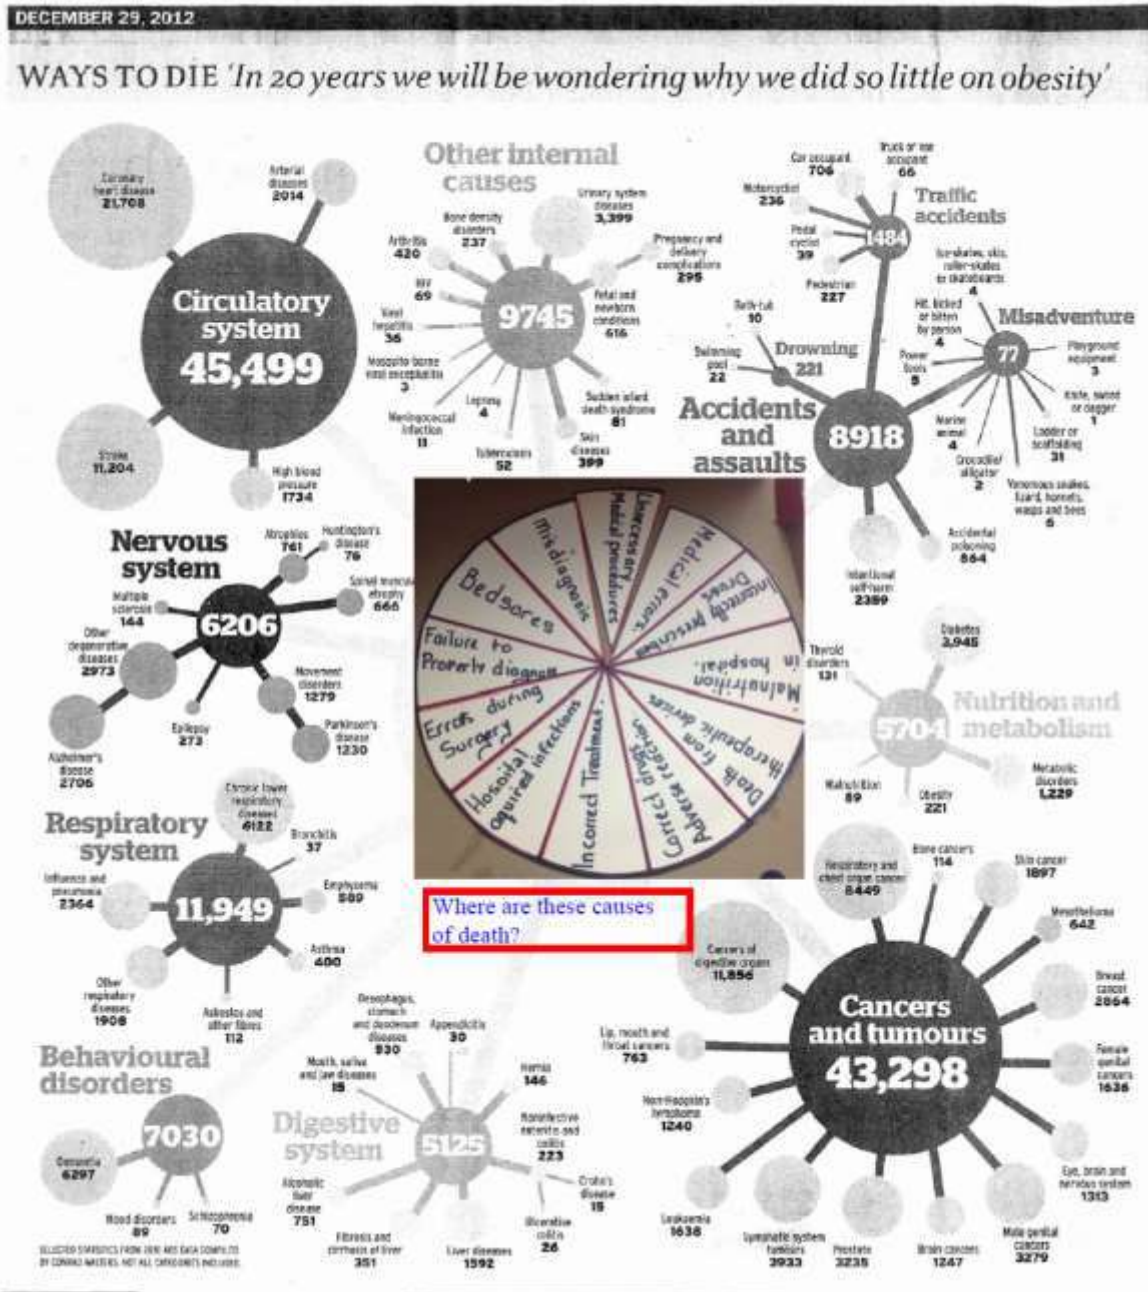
DECEMBER 29, 2012

WAYS TO DIE 'In 20 years we will be wondering why we did so little on obesity'

Circulatory system 45,499

Coronary heart disease 21,708

Arterial diseases 2014

Stroke 11,204

High blood pressure 1734

Other internal causes 9745

Bone density disorders 237

Urinary system diseases 3,399

Arthritis 420

HIV 69

Viral hepatitis 36

Mosquito-borne viral encephalitis 3

Meningococcal infection 11

Leprosy 4

Tuberculosis 52

Skin diseases 399

Sudden infant death syndrome 81

Foetal and newborn conditions 616

Pregnancy and delivery complications 295

Traffic accidents 1484

Car occupant 706

Truck or van occupant 66

Motorcyclist 236

Pedal cyclist 39

Pedestrian 227

Ice-skates, skis, roller-skates or skateboards 4

Misadventure 77

Hit, kicked or bitten by person 4

Power tools 8

Playground equipment 3

Knife, sword or dagger 1

Ladder or scaffolding 31

Marine animal 4

Crocodile/alligator 2

Venomous snakes, lizard, hornets, wasps and bees 6

Drowning 221

Bath-tub 10

Swimming pool 22

Accidents and assaults 8918

Accidental poisoning 864

Intentional self-harm 2389

Nervous system 6206

Alcoholism 761

Huntington's disease 76

Spinal muscular atrophy 666

Multiple sclerosis 144

Other degenerative diseases 2973

Movement disorders 1279

Epilepsy 273

Parkinson's disease 1230

Alzheimer's disease 2706

Misdiagnosis

Unnecessary Medical procedures

Medical errors

Incorrectly prescribed Drugs

Bedsores

Failure to Properly diagnose

Malnutrition in hospital

Errors during Surgery

Hospital acquired infections

Incorrect Treatment

Correct drugs Adverse reactions

Death from therapeutic devices

Thyroid disorders 131

Diabetes 3,945

Nutrition and metabolism 5704

Malnutrition 89

Obesity 221

Metabolic disorders 1,229

Respiratory system 11,949

Chronic lower respiratory diseases 6122

Bronchitis 37

Influenza and pneumonia 2364

Emphysema 589

Asthma 400

Other respiratory diseases 1908

Asbestos and other fibres 112

Where are these causes of death?

Cancers and tumours 43,298

Respiratory and chest organ cancer 8449

Bone cancers 114

Skin cancer 1897

Mesothelioma 642

Cancers of digestive organs 11,856

Breast cancer 2864

Lip, mouth and throat cancers 763

Female genital cancers 1636

Non-Hodgkin's lymphoma 1240

Eye, brain and nervous system 1313

Leukaemia 1636

Lymphatic system tumours 3933

Prostate 3235

Brain cancers 1247

Male genital cancers 3279

Behavioural disorders 7030

Dementia 6297

Mood disorders 89

Schizophrenia 70

Digestive system 5125

Oesophagus, stomach and duodenum diseases 930

Appendicitis 30

Mouth, saliva and jaw diseases 15

Hernia 146

Noninfective enteritis and colitis 223

Crohn's disease 15

Alcoholic liver disease 751

Ulcerative colitis 26

Fibrosis and cirrhosis of liver 351

Liver diseases 1592

SELECTED STATISTICS FROM 2010 ABS DATA COMPILED BY CONRAD WALTERS. NOT ALL CATEGORIES INCLUDED.